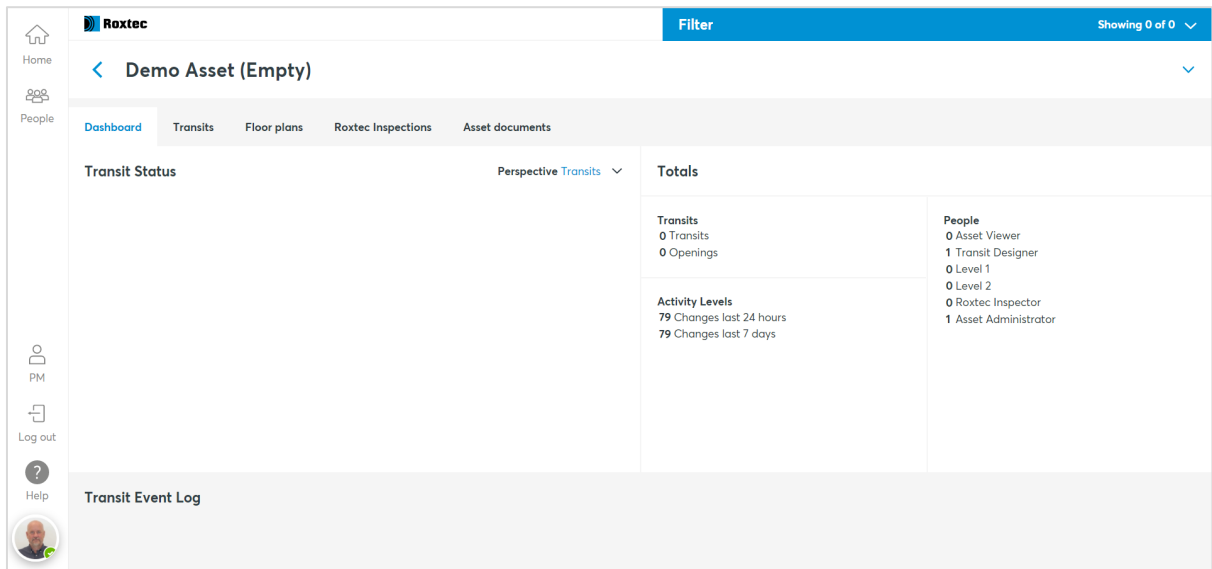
Home

People

PM

Log out

?

Help

Roxtec

Filter

Showing 0 of 0

Demo Asset (Empty)

Dashboard Transits Floor plans Roxtec Inspections Asset documents

Transit Status

Perspective Transits

Totals

Transits
0 Transits
0 Openings

Activity Levels
79 Changes last 24 hours
79 Changes last 7 days

People
0 Asset Viewer
1 Transit Designer
0 Level 1
0 Level 2
0 Roxtec Inspector
1 Asset Administrator

Transit Event Log